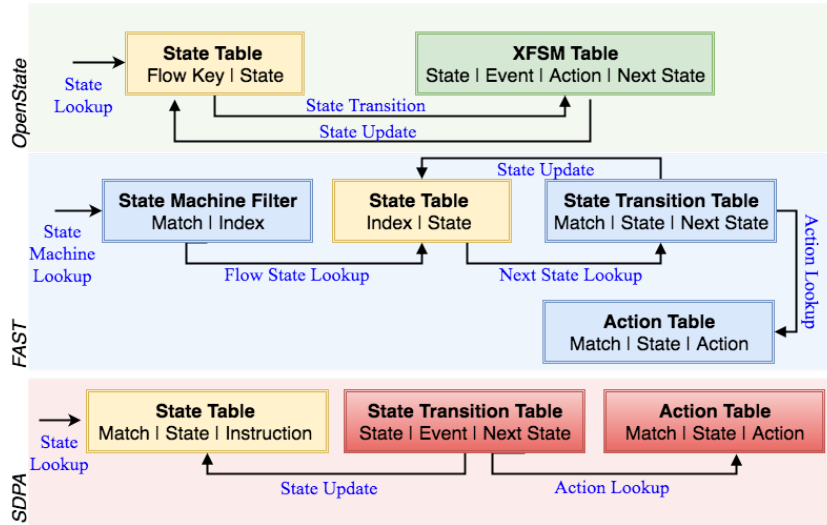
OpenState

State Lookup

State Table
Flow Key | State

XFSM Table
State | Event | Action | Next State

State Transition

State Update

FAST

State Update

State Machine Lookup

State Machine Filter
Match | Index

State Table
Index | State

State Transition Table
Match | State | Next State

Action Lookup

Flow State Lookup

Next State Lookup

Action Table
Match | State | Action

SDPA

State Lookup

State Table
Match | State | Instruction

State Transition Table
State | Event | Next State

Action Table
Match | State | Action

State Update

Action Lookup